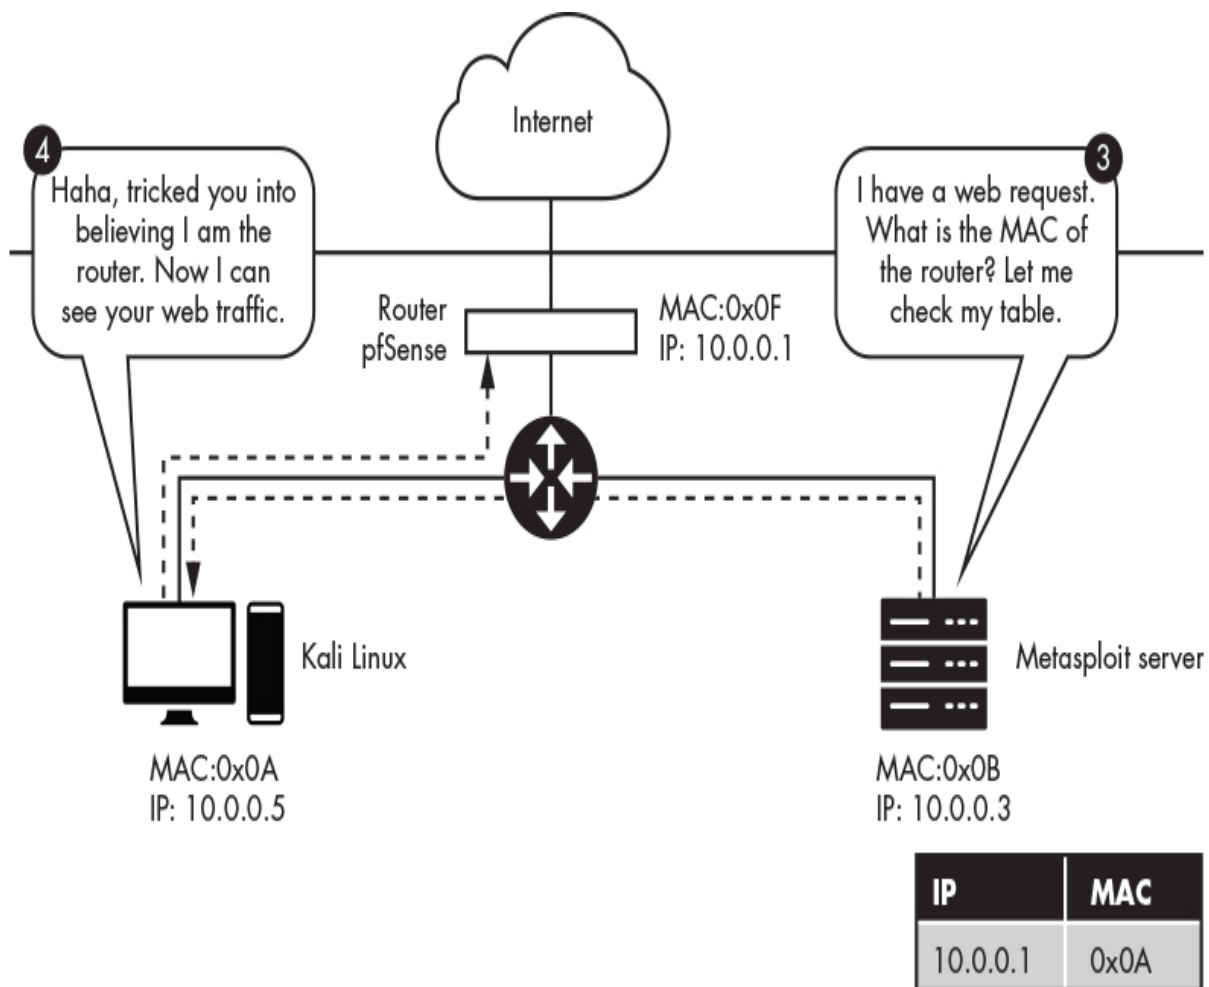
Internet

4

Haha, tricked you into believing I am the router. Now I can see your web traffic.

3

I have a web request. What is the MAC of the router? Let me check my table.

Router
pfSense

MAC:0x0F
IP: 10.0.0.1

Kali Linux

MAC:0x0A
IP: 10.0.0.5

Metasploit server

MAC:0x0B
IP: 10.0.0.3

| IP | MAC |
|---|---|
| 10.0.0.1 | 0x0A |